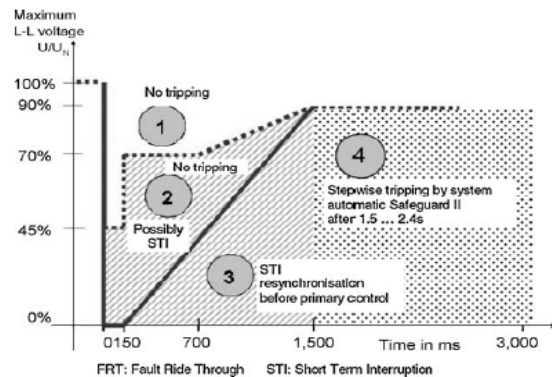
Maximum L-L voltage $U/U_N$

100%
90%
70%
45%
0%

No tripping

1

No tripping

2

Possibly STI

3

STI resynchronisation before primary control

4

Stepwise tripping by system automatic Safeguard II after 1.5 ... 2.4s

0150 700 1,500 Time in ms 3,000

FRT: Fault Ride Through STI: Short Term Interruption